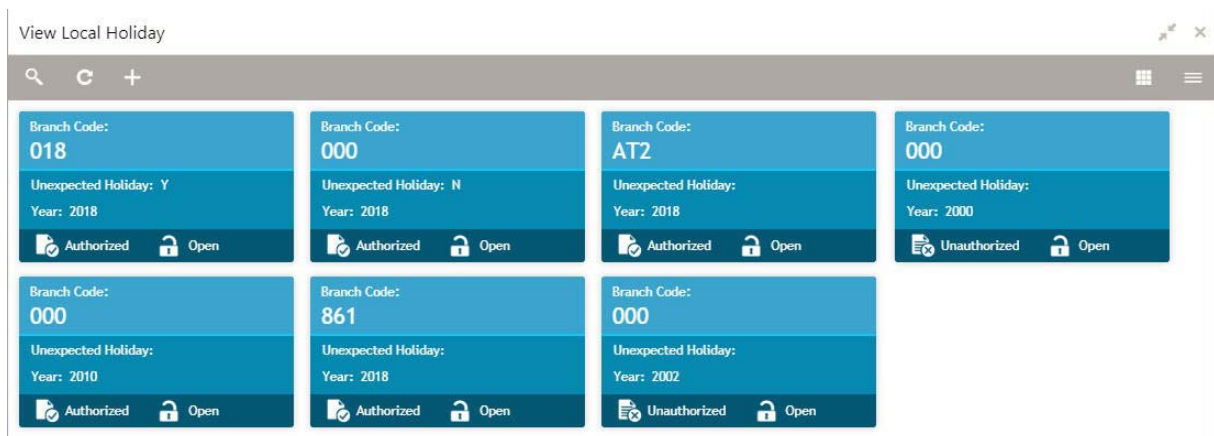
View Local Holiday

Branch Code:
018
Unexpected Holiday: Y
Year: 2018
Authorized Open

Branch Code:
000
Unexpected Holiday: N
Year: 2018
Authorized Open

Branch Code:
AT2
Unexpected Holiday:
Year: 2018
Authorized Open

Branch Code:
000
Unexpected Holiday:
Year: 2000
Unauthorized Open

Branch Code:
000
Unexpected Holiday:
Year: 2010
Authorized Open

Branch Code:
861
Unexpected Holiday:
Year: 2018
Authorized Open

Branch Code:
000
Unexpected Holiday:
Year: 2002
Unauthorized Open